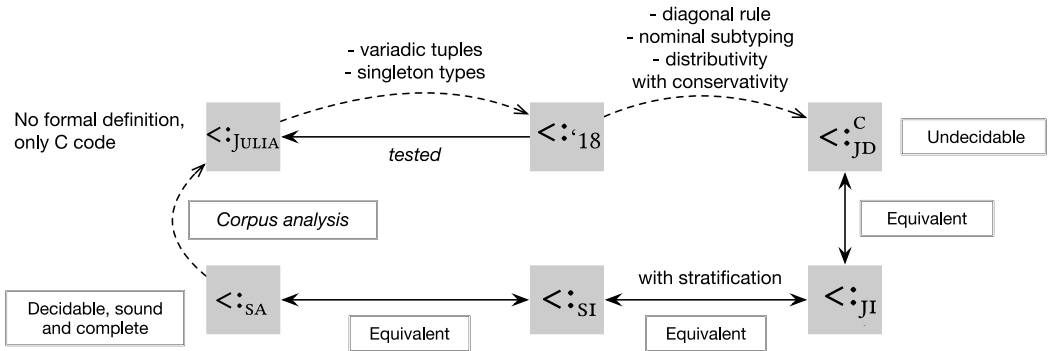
- variadic tuples
- singleton types

- diagonal rule
- nominal subtyping
- distributivity with conservativity

No formal definition, only C code

$<:_{\text{JULIA}}$

$<:_{\text{`18}}$

$<:^{\text{C}}_{\text{JD}}$

Undecidable

tested

Corpus analysis

Equivalent

with stratification

Decidable, sound and complete

$<:_{\text{SA}}$

$<:_{\text{SI}}$

$<:_{\text{JI}}$

Equivalent

Equivalent